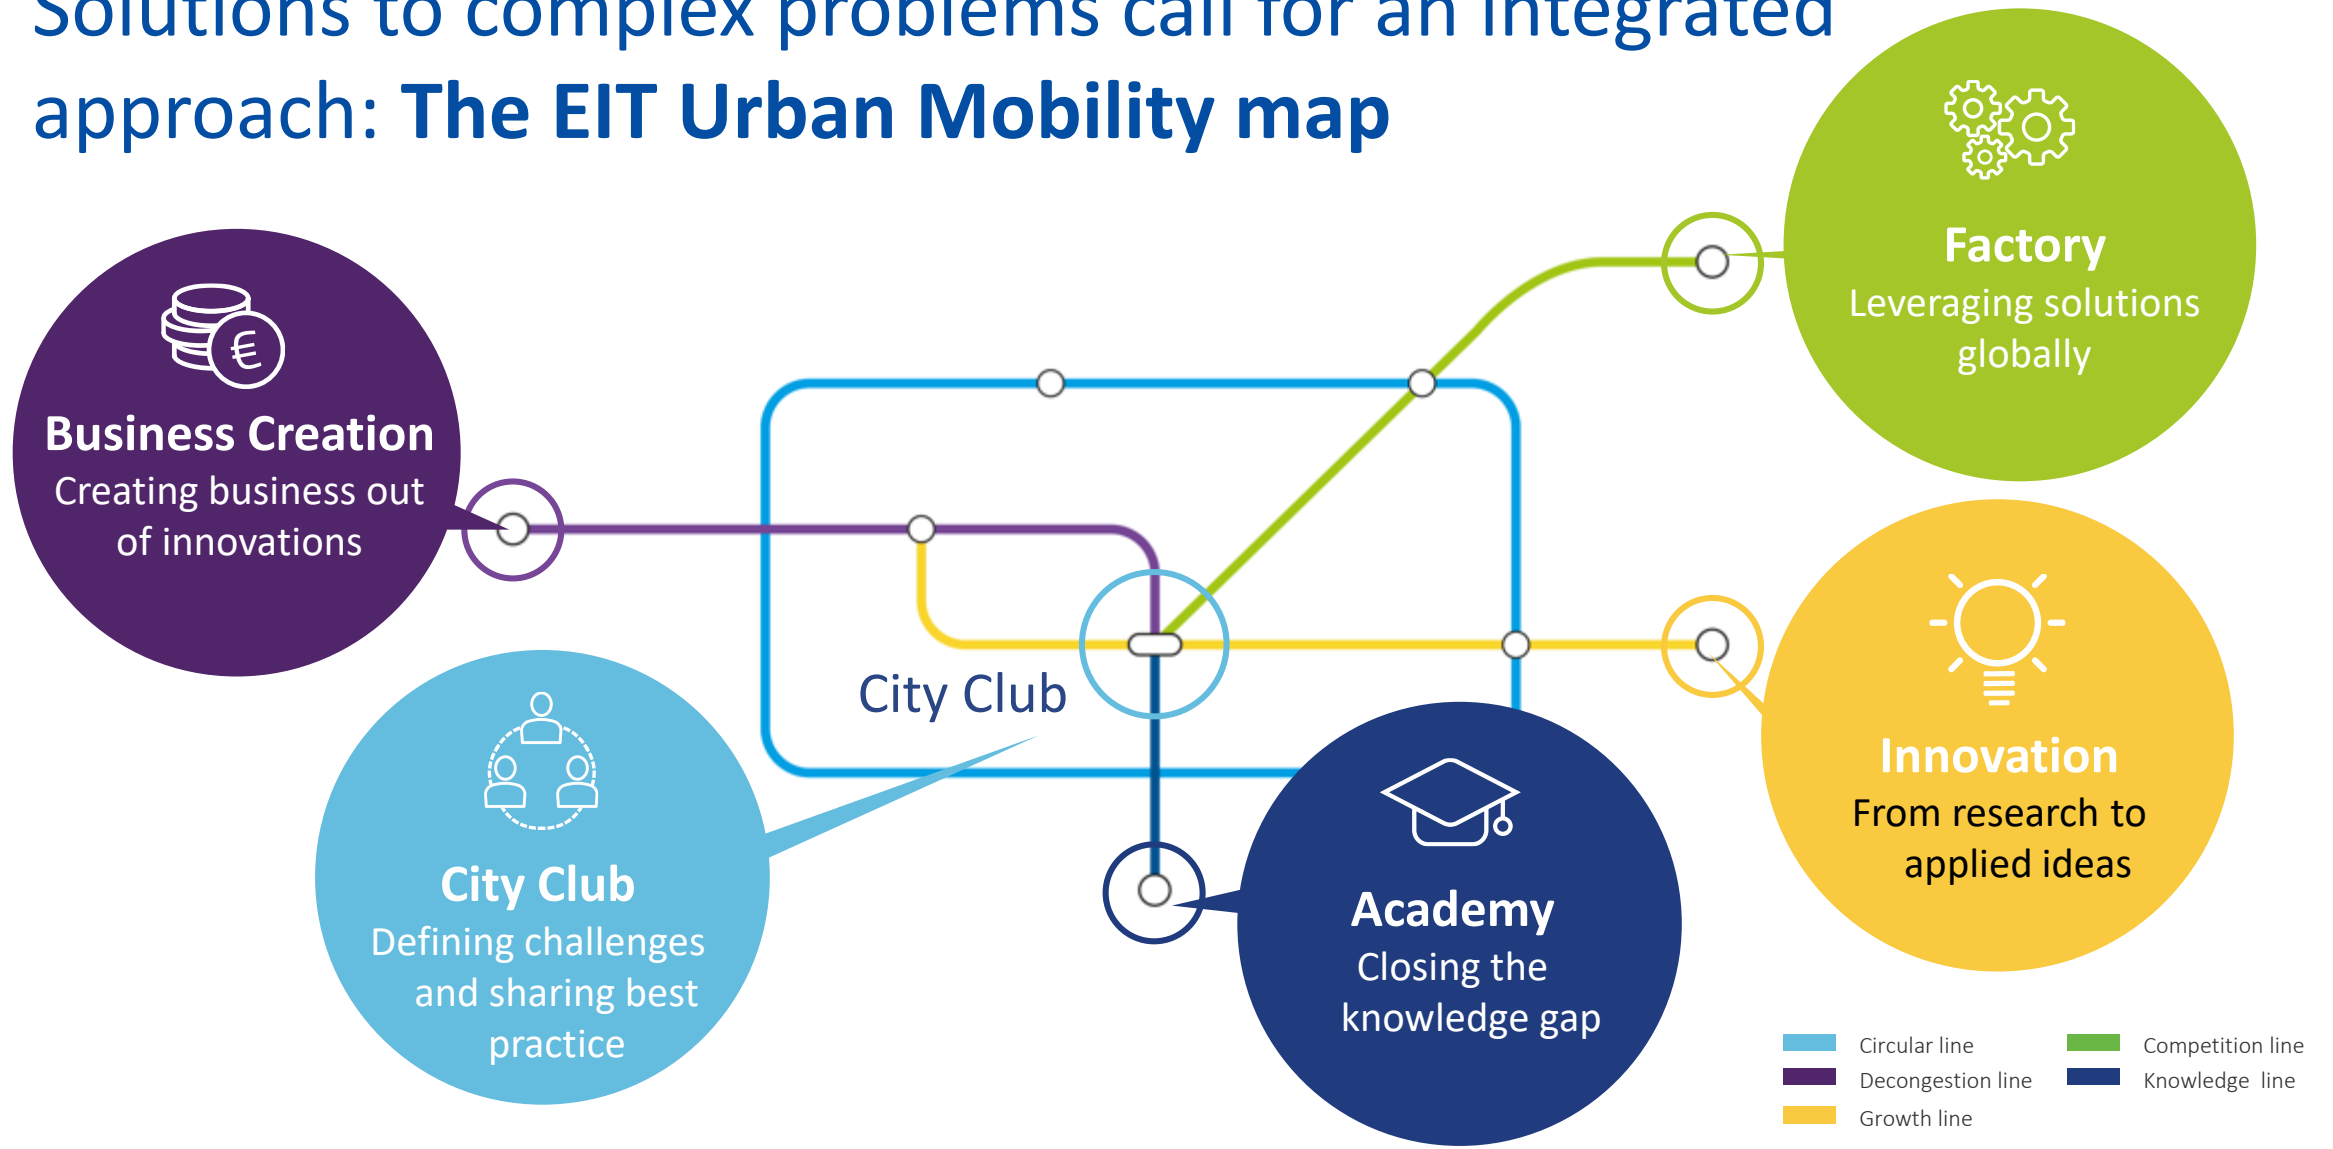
Solutions to complex problems call for an integrated approach: **The EIT Urban Mobility map**

**Factory**
Leveraging solutions globally

**Business Creation**
Creating business out of innovations

City Club

**Innovation**
From research to applied ideas

**City Club**
Defining challenges and sharing best practice

**Academy**
Closing the knowledge gap

Circular line
Decongestion line
Growth line
Competition line
Knowledge line